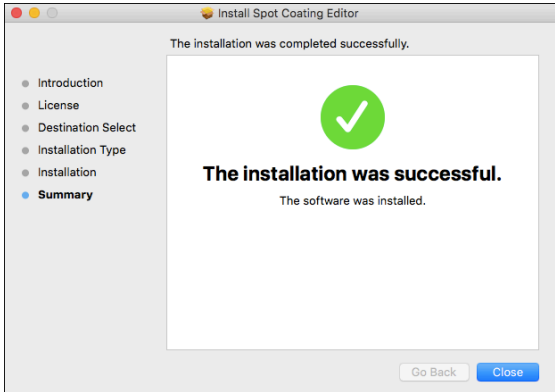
Install Spot Coating Editor

The installation was completed successfully.

Introduction
License
Destination Select
Installation Type
Installation
Summary

The installation was successful.

The software was installed.

Go Back
Close